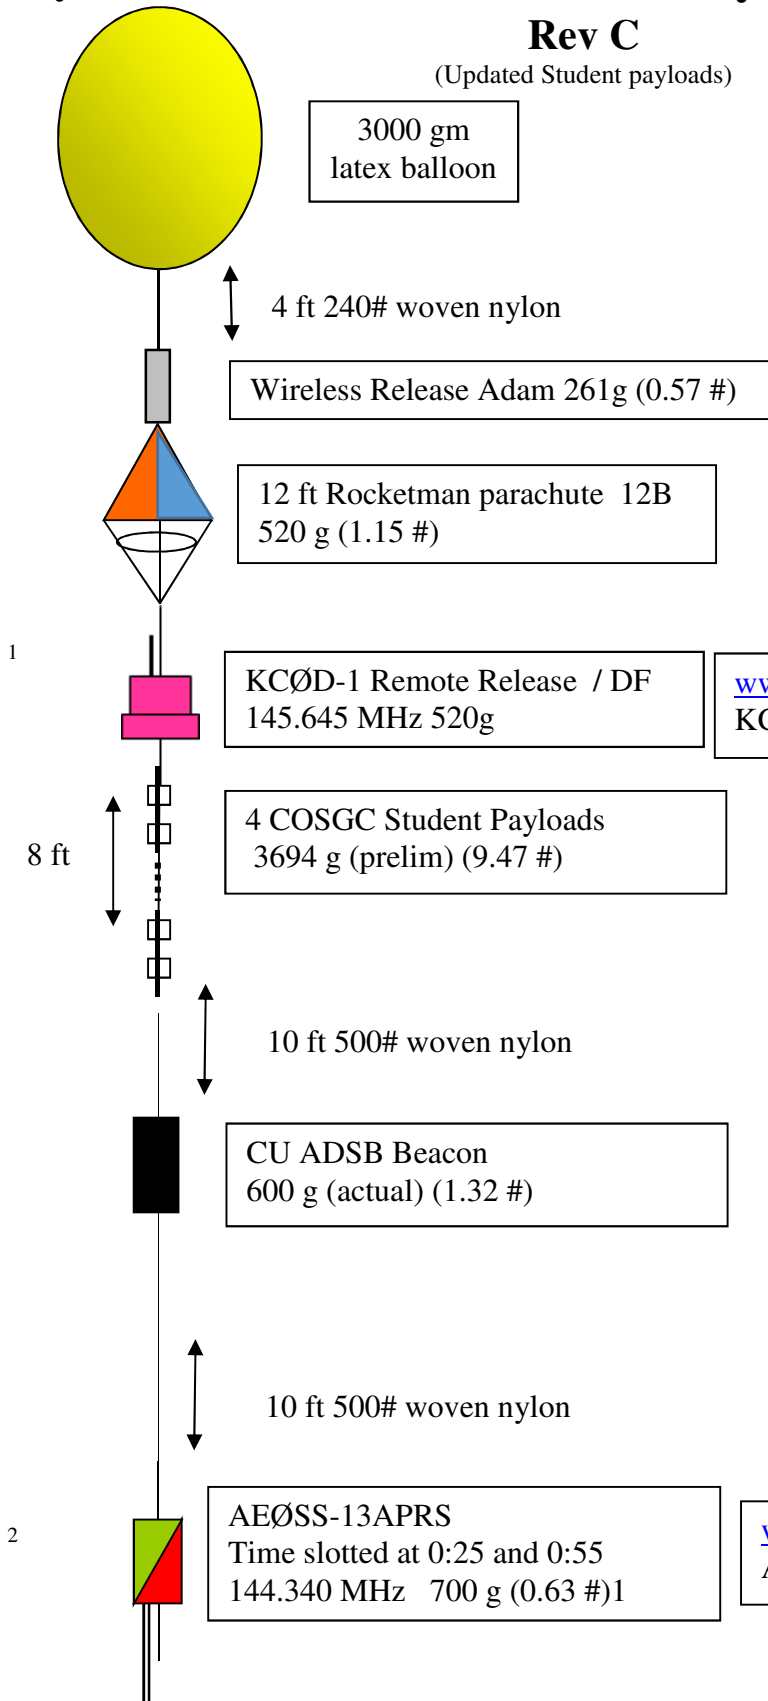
Rev C
(Updated Student payloads)

3000 gm latex balloon

4 ft 240# woven nylon

Wireless Release Adam 261g (0.57 #)

12 ft Rocketman parachute 12B
520 g (1.15 #)

1

KCØD-1 Remote Release / DF
145.645 MHz 520g

ww
KC

8 ft

4 COSGC Student Payloads
3694 g (prelim) (9.47 #)

10 ft 500# woven nylon

CU ADSB Beacon
600 g (actual) (1.32 #)

10 ft 500# woven nylon

2

AEØSS-13APRS
Time slotted at 0:25 and 0:55
144.340 MHz 700 g (0.63 #)1

w
A